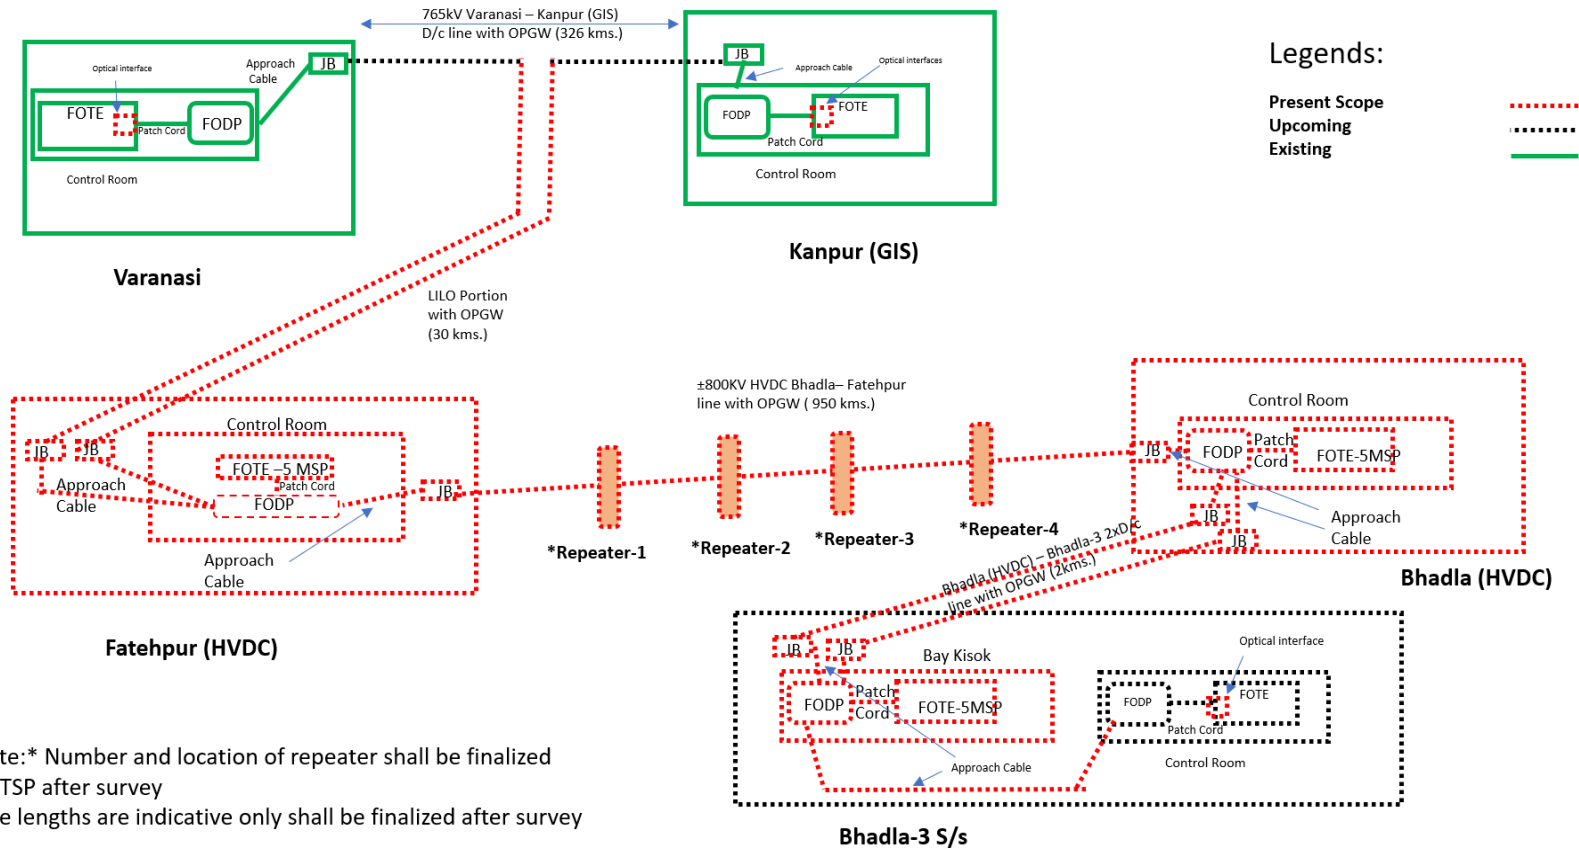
765kV Varanasi – Kanpur (GIS)
D/c line with OPGW (326 kms.)

Optical interface
Approach Cable
JB
FOTE
Patch Cord
FODP
Control Room

Varanasi

JB
Approach Cable
Optical interfaces
FODP
FOTE
Patch Cord
Control Room

Kanpur (GIS)

Legends:
Present Scope
Upcoming
Existing

LILO Portion with OPGW (30 kms.)

±800KV HVDC Bhadla– Fatehpur line with OPGW ( 950 kms.)

JB
JB
Control Room
FOTE –5 MSP
Patch Cord
Approach Cable
FODP
JB
Approach Cable

Fatehpur (HVDC)

*Repeater-1
*Repeater-2
*Repeater-3
*Repeater-4

Control Room
JB
FODP
Patch Cord
FOTE-5MSP
JB
JB
Approach Cable

Bhadla (HVDC)

Bhadla (HVDC) – Bhadla-3 2xD/c line with OPGW (2kms.)

JB
JB
Bay Kisok
FODP
Patch Cord
FOTE-5MSP
Approach Cable
Optical interface
FODP
FOTE
Patch Cord
Control Room

Bhadla-3 S/s

te:* Number and location of repeater shall be finalized
TSP after survey
e lengths are indicative only shall be finalized after survey